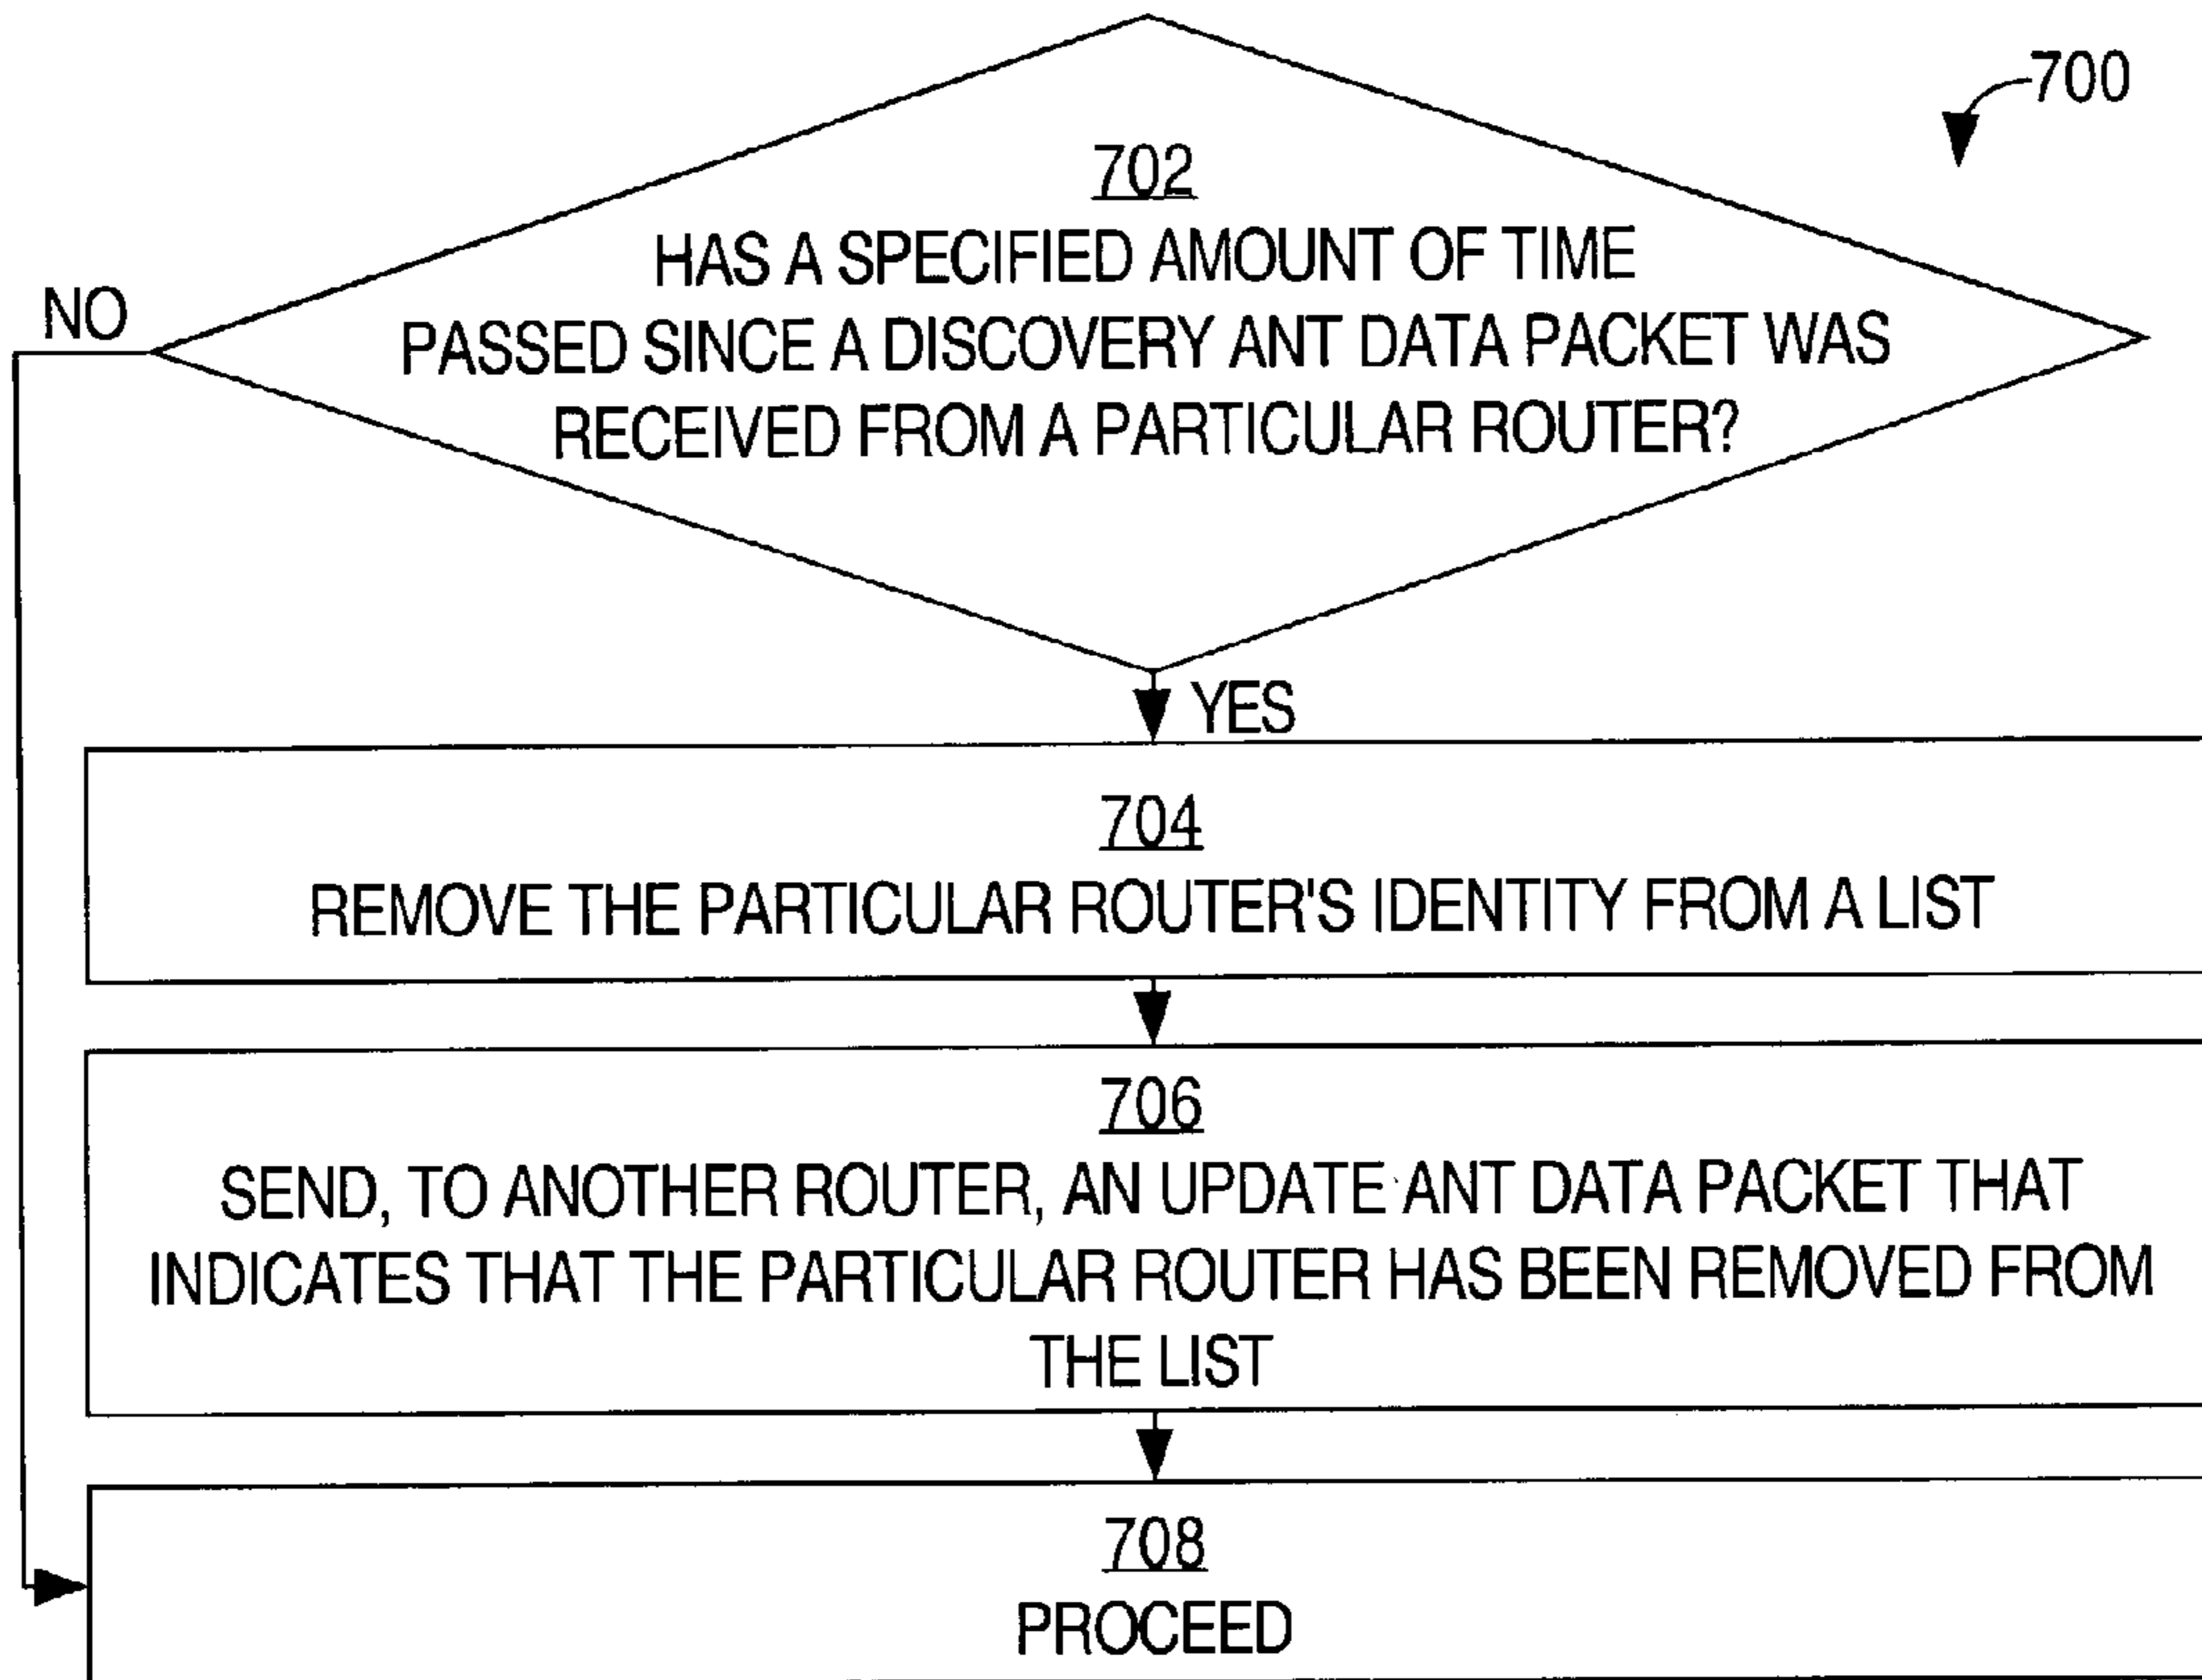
700

702
HAS A SPECIFIED AMOUNT OF TIME PASSED SINCE A DISCOVERY ANT DATA PACKET WAS RECEIVED FROM A PARTICULAR ROUTER?

NO

YES

704
REMOVE THE PARTICULAR ROUTER'S IDENTITY FROM A LIST

706
SEND, TO ANOTHER ROUTER, AN UPDATE ANT DATA PACKET THAT INDICATES THAT THE PARTICULAR ROUTER HAS BEEN REMOVED FROM THE LIST

708
PROCEED